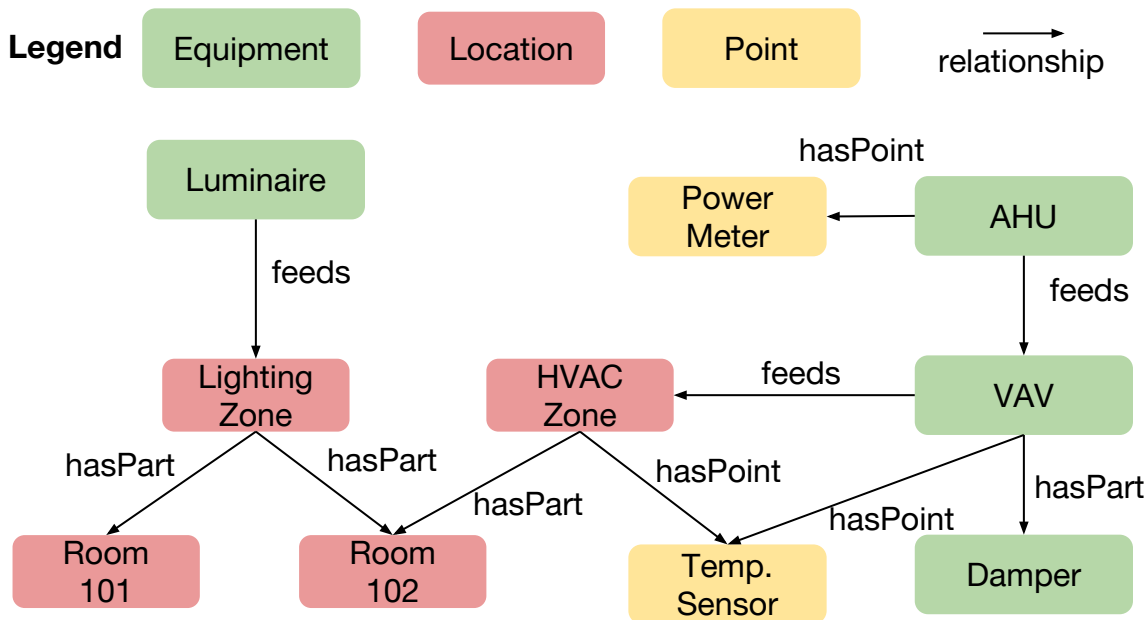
Legend Equipment Location Point relationship

Luminaire

feeds

Lighting Zone

hasPart

hasPart

Room 101

Room 102

hasPoint

Power Meter

AHU

feeds

VAV

feeds

HVAC Zone

hasPart

hasPoint

hasPoint

hasPart

Temp. Sensor

Damper